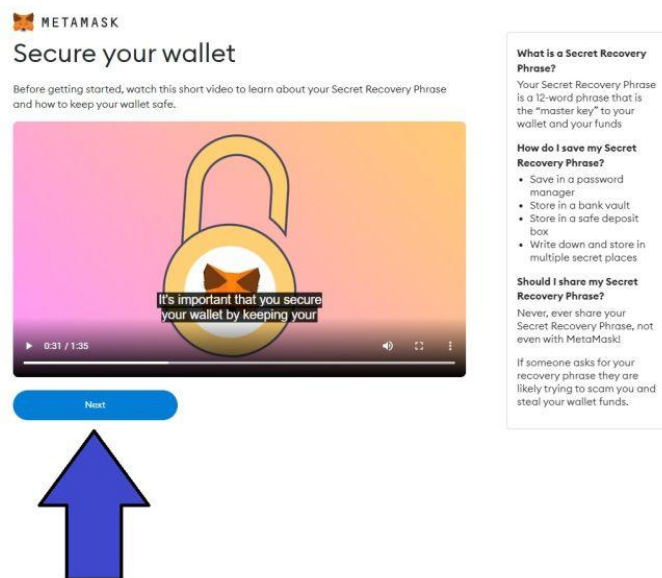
METAMASK

Secure your wallet

Before getting started, watch this short video to learn about your Secret Recovery Phrase and how to keep your wallet safe.

It's important that you secure your wallet by keeping your

0:31 / 1:35

Next

What is a Secret Recovery Phrase?

Your Secret Recovery Phrase is a 12-word phrase that is the "master key" to your wallet and your funds

How do I save my Secret Recovery Phrase?

• Save in a password manager
• Store in a bank vault
• Store in a safe deposit box
• Write down and store in multiple secret places

Should I share my Secret Recovery Phrase?

Never, ever share your Secret Recovery Phrase, not even with MetaMask!

If someone asks for your recovery phrase they are likely trying to scam you and steal your wallet funds.